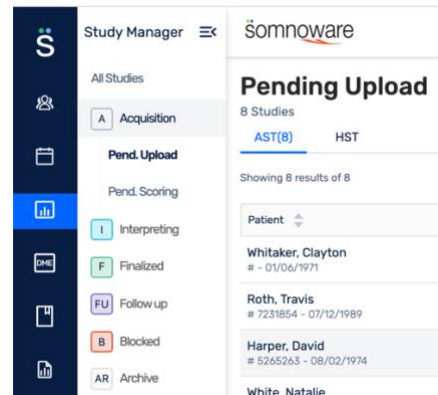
S

DME

Study Manager

All Studies

A Acquisition

Pend. Upload

Pend. Scoring

I Interpreting

F Finalized

FU Follow up

B Blocked

AR Archive

somnoware

Pending Upload

8 Studies

AST(8) HST

Showing 8 results of 8

Patient

Whitaker, Clayton
# - 01/06/1971

Roth, Travis
# 7231854 - 07/12/1989

Harper, David
# 5265263 - 08/02/1974

White, Natalie